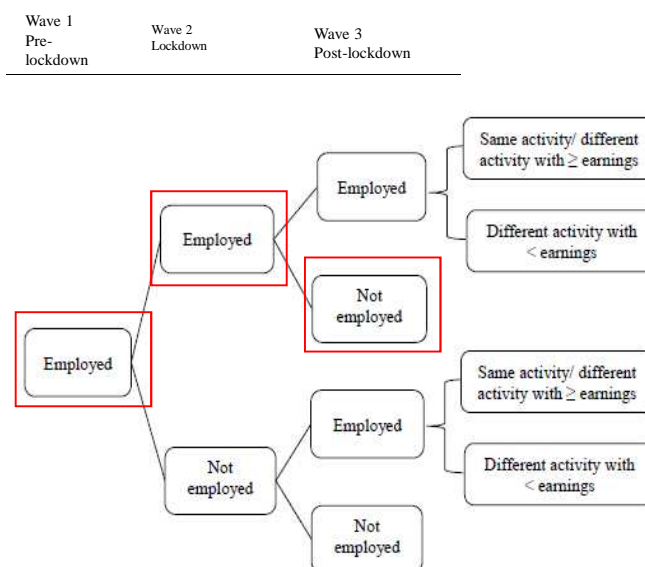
Wave 1 Pre-lockdown

Wave 2 Lockdown

Wave 3 Post-lockdown

Same activity/ different activity with $\geq$ earnings

Employed

Employed

Different activity with < earnings

Not employed

Employed

Same activity/ different activity with $\geq$ earnings

Employed

Different activity with < earnings

Not employed

Not employed